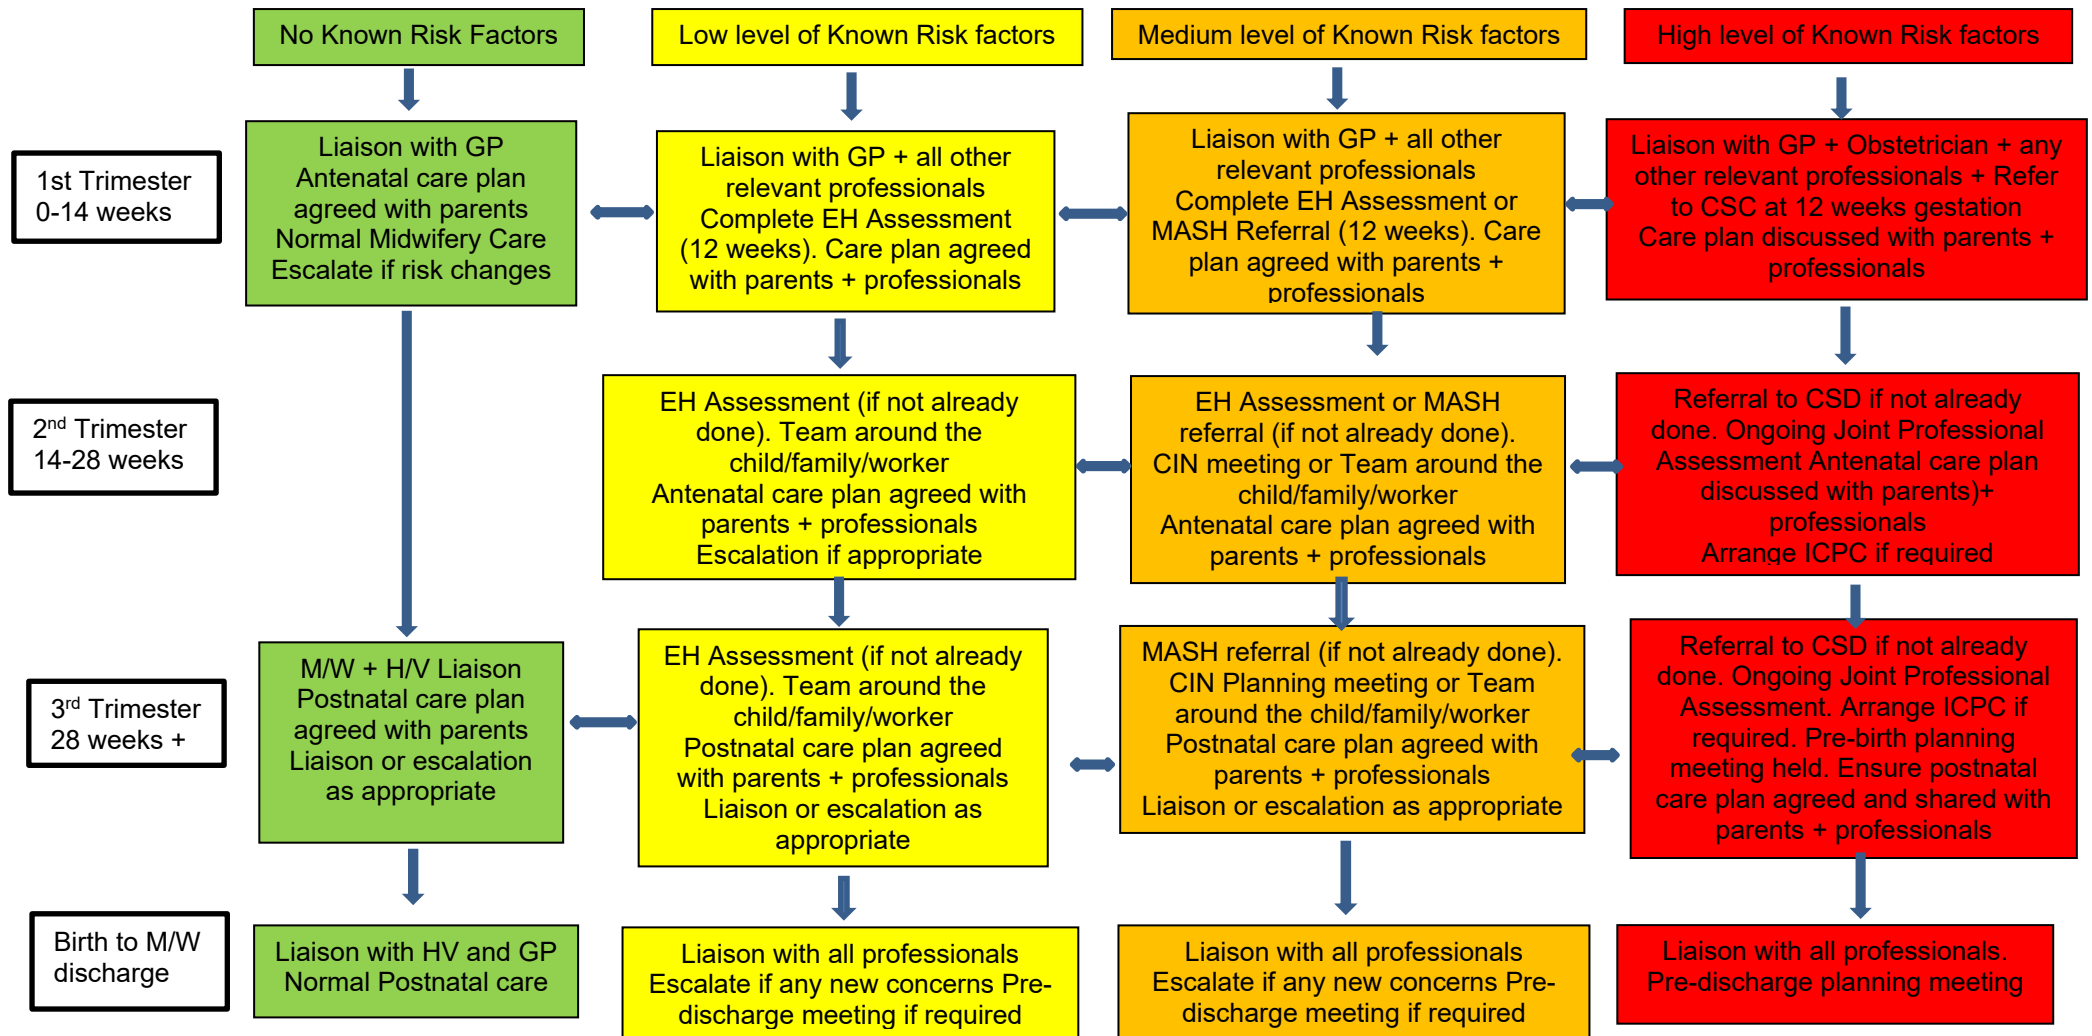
No Known Risk Factors

Low level of Known Risk factors

Medium level of Known Risk factors

High level of Known Risk factors

1st Trimester 0-14 weeks

Liaison with GP
Antenatal care plan agreed with parents
Normal Midwifery Care
Escalate if risk changes

Liaison with GP + all other relevant professionals
Complete EH Assessment (12 weeks). Care plan agreed with parents + professionals

Liaison with GP + all other relevant professionals
Complete EH Assessment or MASH Referral (12 weeks). Care plan agreed with parents + professionals

Liaison with GP + Obstetrician + any other relevant professionals + Refer to CSC at 12 weeks gestation
Care plan discussed with parents + professionals

2nd Trimester 14-28 weeks

EH Assessment (if not already done). Team around the child/family/worker
Antenatal care plan agreed with parents + professionals
Escalation if appropriate

EH Assessment or MASH referral (if not already done).
CIN meeting or Team around the child/family/worker
Antenatal care plan agreed with parents + professionals

Referral to CSD if not already done. Ongoing Joint Professional Assessment Antenatal care plan discussed with parents)+ professionals
Arrange ICPC if required

3rd Trimester 28 weeks +

M/W + H/V Liaison
Postnatal care plan agreed with parents
Liaison or escalation as appropriate

EH Assessment (if not already done). Team around the child/family/worker
Postnatal care plan agreed with parents + professionals
Liaison or escalation as appropriate

MASH referral (if not already done).
CIN Planning meeting or Team around the child/family/worker
Postnatal care plan agreed with parents + professionals
Liaison or escalation as appropriate

Referral to CSD if not already done. Ongoing Joint Professional Assessment. Arrange ICPC if required. Pre-birth planning meeting held. Ensure postnatal care plan agreed and shared with parents + professionals

Birth to M/W discharge

Liaison with HV and GP
Normal Postnatal care

Liaison with all professionals
Escalate if any new concerns Pre-discharge meeting if required

Liaison with all professionals
Escalate if any new concerns Pre-discharge meeting if required

Liaison with all professionals.
Pre-discharge planning meeting